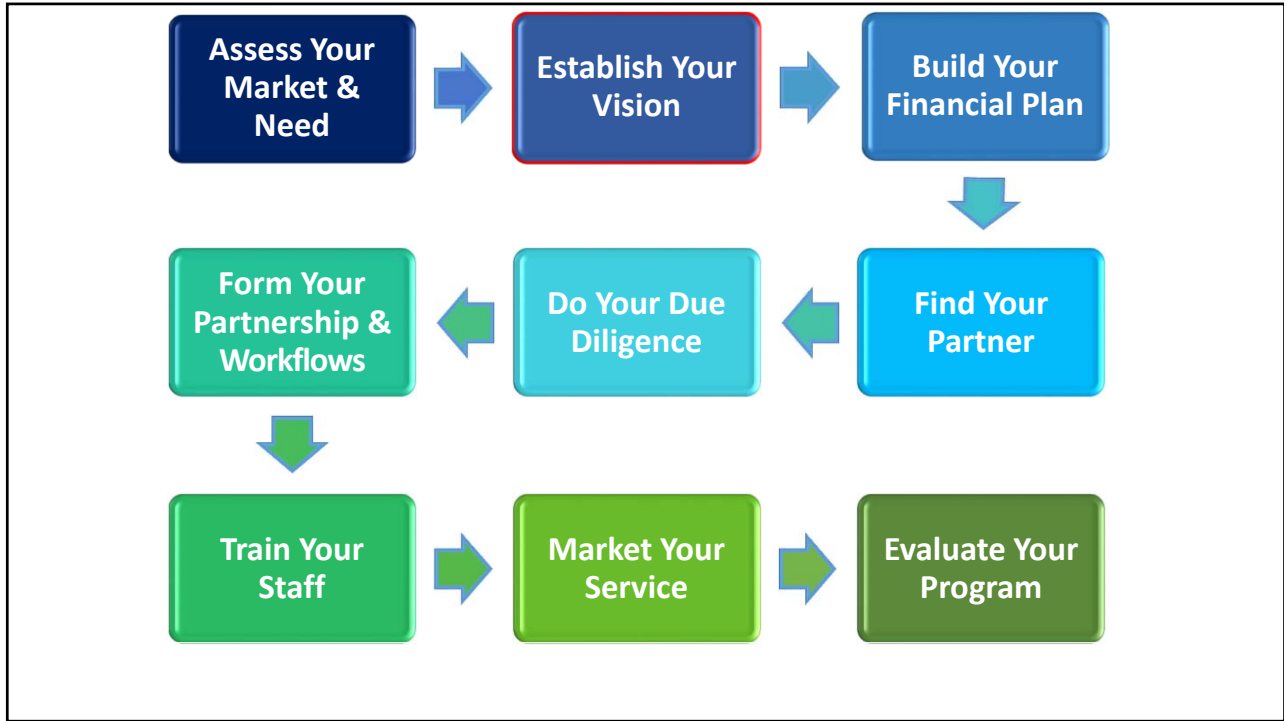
Assess Your Market & Need

Establish Your Vision

Build Your Financial Plan

Find Your Partner

Do Your Due Diligence

Form Your Partnership & Workflows

Train Your Staff

Market Your Service

Evaluate Your Program